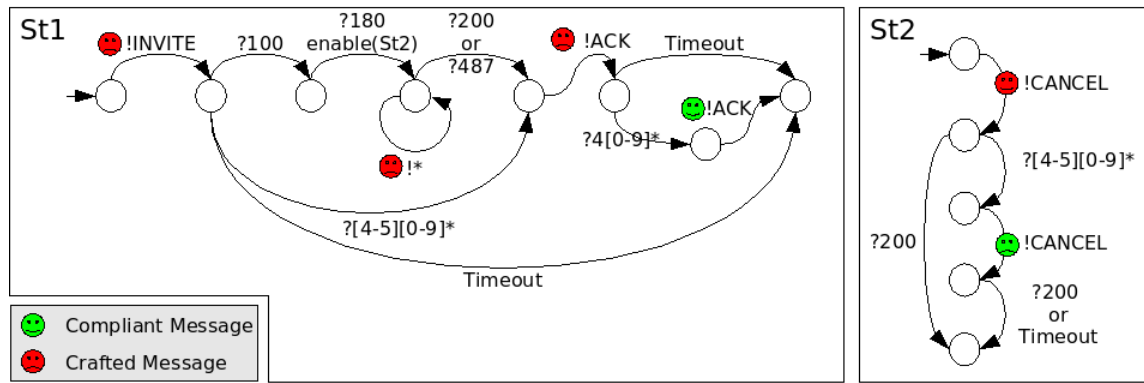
St1

!INVITE

?100

?180
enable(St2)

?200
or
?487

!ACK

Timeout

!ACK

!*

?4[0-9]*

?[4-5][0-9]*

Timeout

Compliant Message

Crafted Message

St2

!CANCEL

?[4-5][0-9]*

?200

!CANCEL

?200
or
Timeout